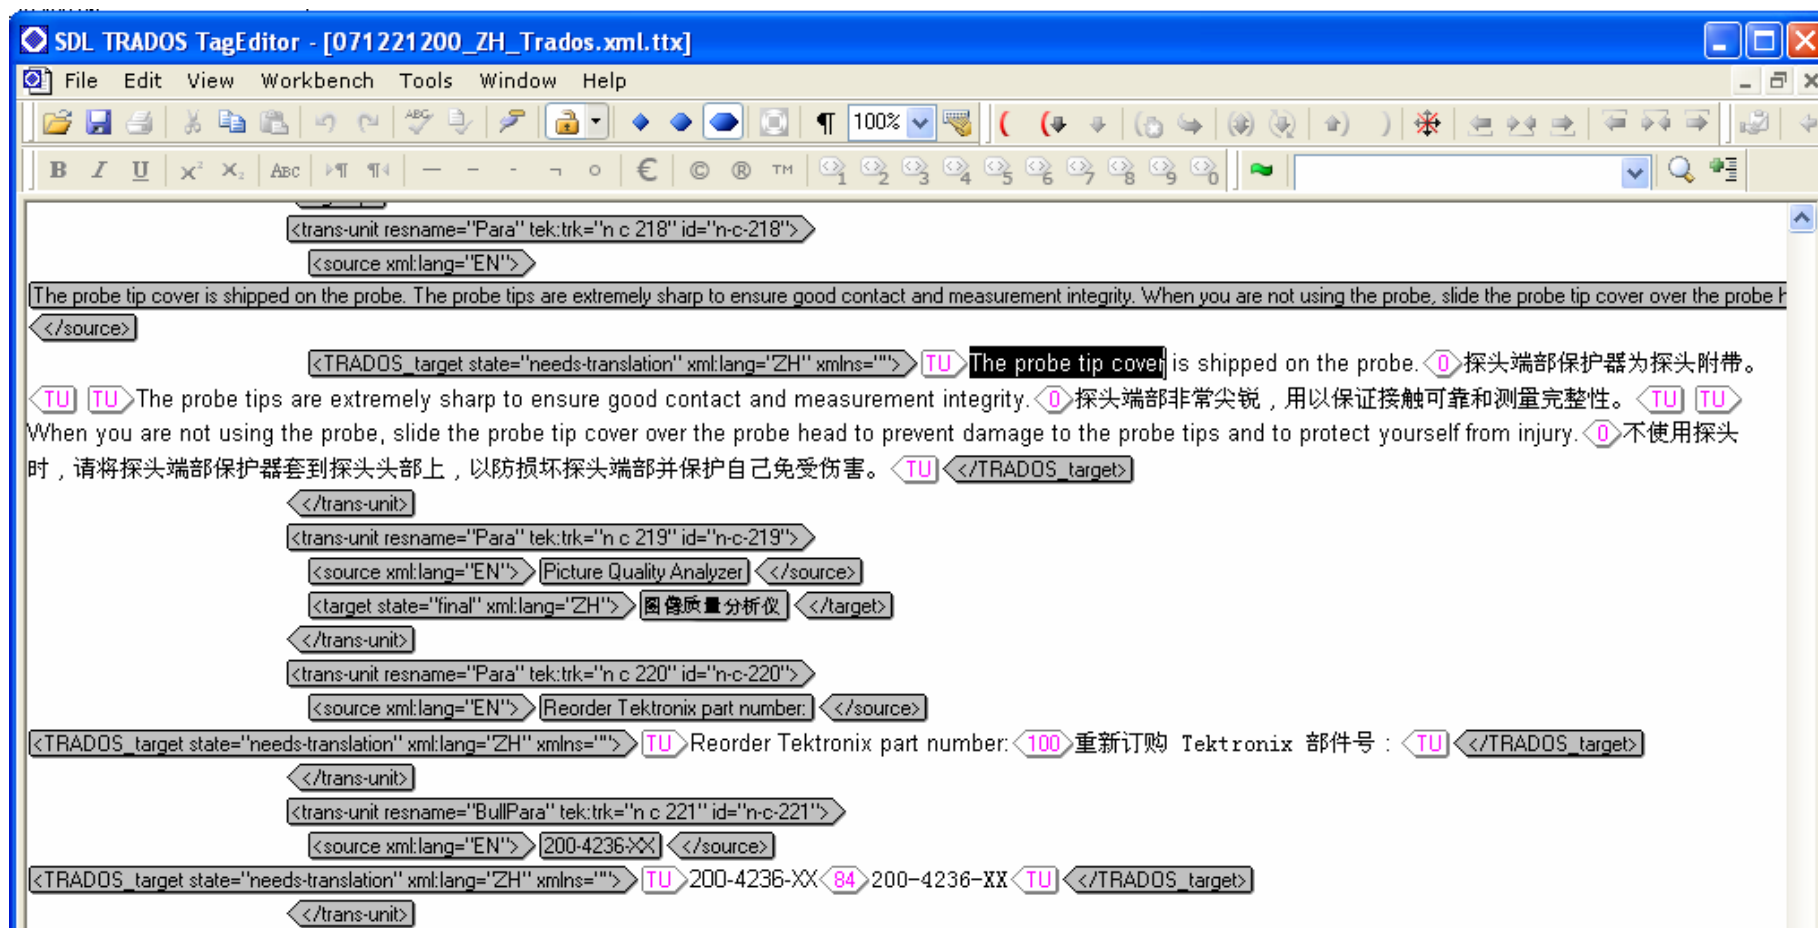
SDL TRADOS TagEditor - [071221200_ZH_Trados.xml.ttx]

File Edit View Workbench Tools Window Help

100%

B I U x² x₂ ABC € © ® TM

<trans-unit resname="Para" tek:trk="n c 218" id="n-c-218">
<source xml:lang="EN">
The probe tip cover is shipped on the probe. The probe tips are extremely sharp to ensure good contact and measurement integrity. When you are not using the probe, slide the probe tip cover over the probe h
</source>
<TRADOS_target state="needs-translation" xml:lang="ZH" xmlns=""> TU The probe tip cover is shipped on the probe. 0 探头端部保护器为探头附带。 TU TU The probe tips are extremely sharp to ensure good contact and measurement integrity. 0 探头端部非常尖锐，用以保证接触可靠和测量完整性。 TU TU When you are not using the probe, slide the probe tip cover over the probe head to prevent damage to the probe tips and to protect yourself from injury. 0 不使用探头时，请将探头端部保护器套到探头头部上，以防损坏探头端部并保护自己免受伤害。 TU </TRADOS_target>
</trans-unit>
<trans-unit resname="Para" tek:trk="n c 219" id="n-c-219">
<source xml:lang="EN"> Picture Quality Analyzer </source>
<target state="final" xml:lang="ZH"> 图像质量分析仪 </target>
</trans-unit>
<trans-unit resname="Para" tek:trk="n c 220" id="n-c-220">
<source xml:lang="EN"> Reorder Tektronix part number: </source>
<TRADOS_target state="needs-translation" xml:lang="ZH" xmlns=""> TU Reorder Tektronix part number: 100 重新订购 Tektronix 部件号： TU </TRADOS_target>
</trans-unit>
<trans-unit resname="BullPara" tek:trk="n c 221" id="n-c-221">
<source xml:lang="EN"> 200-4236-XX </source>
<TRADOS_target state="needs-translation" xml:lang="ZH" xmlns=""> TU 200-4236-XX 84 200-4236-XX TU </TRADOS_target>
</trans-unit>